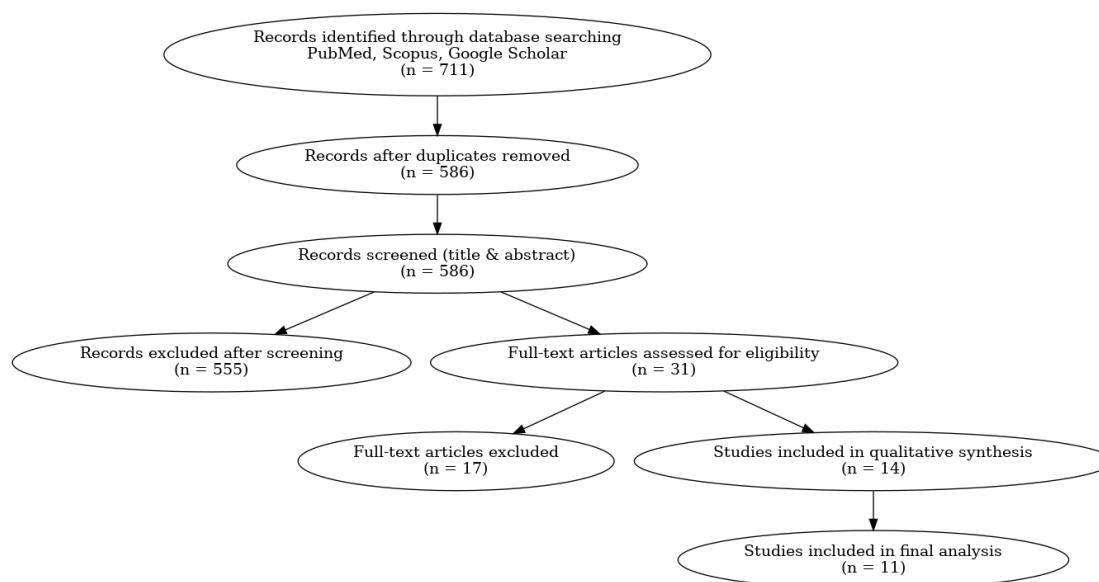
Records identified through database searching
PubMed, Scopus, Google Scholar
(n = 711)

Records after duplicates removed
(n = 586)

Records screened (title & abstract)
(n = 586)

Records excluded after screening
(n = 555)

Full-text articles assessed for eligibility
(n = 31)

Full-text articles excluded
(n = 17)

Studies included in qualitative synthesis
(n = 14)

Studies included in final analysis
(n = 11)